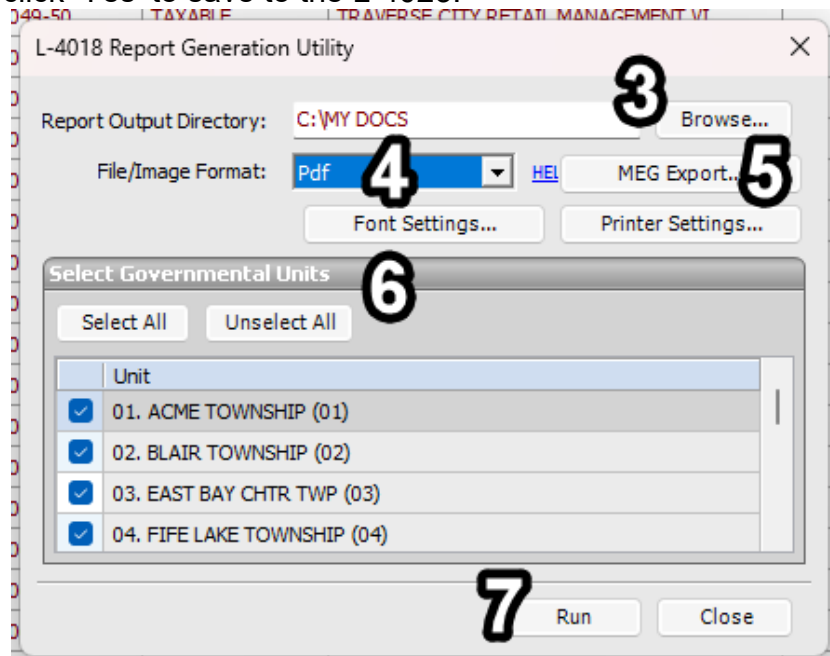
L-4018 Report Generation Utility

Report Output Directory: C:\MY DOCS
3
Browse...
File/Image Format: Pdf
4
HEL
MEG Export...
5
Font Settings...
Printer Settings...

Select Governmental Units
6
Select All
Unselect All

| Unit |
|---|
| 01. ACME TOWNSHIP (01) |
| 02. BLAIR TOWNSHIP (02) |
| 03. EAST BAY CHTR TWP (03) |
| 04. FIFE LAKE TOWNSHIP (04) |

7
Run
Close